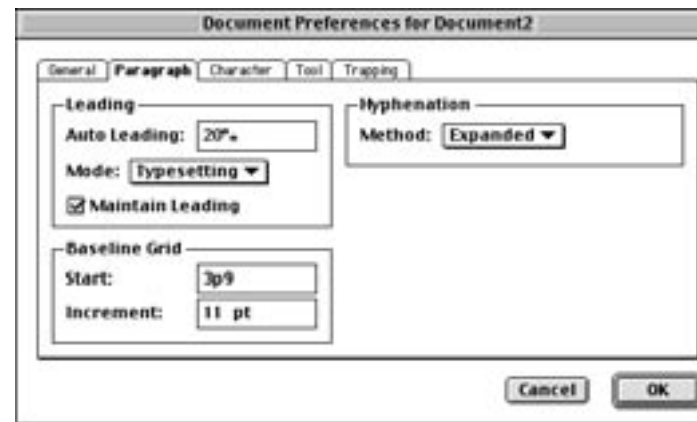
Document Preferences for Document2

General | Paragraph | Character | Tool | Trapping

Leading
Auto Leading: 20%
Mode: Typesetting
☑ Maintain Leading

Hyphenation
Method: Expanded

Baseline Grid
Start: 3p9
Increment: 11 pt

Cancel
OK